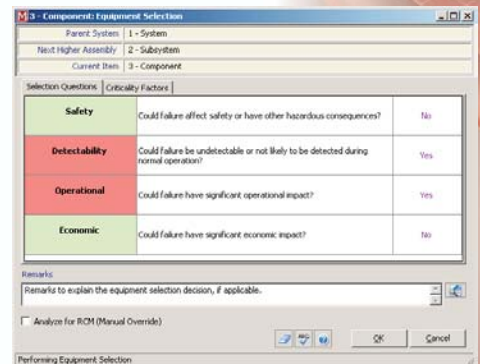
3 - Component: Equipment Selection

| Parent System | 1 - System |
|---|---|
| Next Higher Assembly | 2 - Subsystem |
| Current Item | 3 - Component |

Selection Questions | Criticality Factors

| Safety | Could failure affect safety or have other hazardous consequences? | No |
|---|---|---|
| Detectability | Could failure be undetectable or not likely to be detected during normal operation? | Yes |
| Operational | Could failure have significant operational impact? | Yes |
| Economic | Could failure have significant economic impact? | No |

Remarks

Remarks to explain the equipment selection decision, if applicable.

Analyze for RCM (Manual Override)

OK Cancel

Performing Equipment Selection